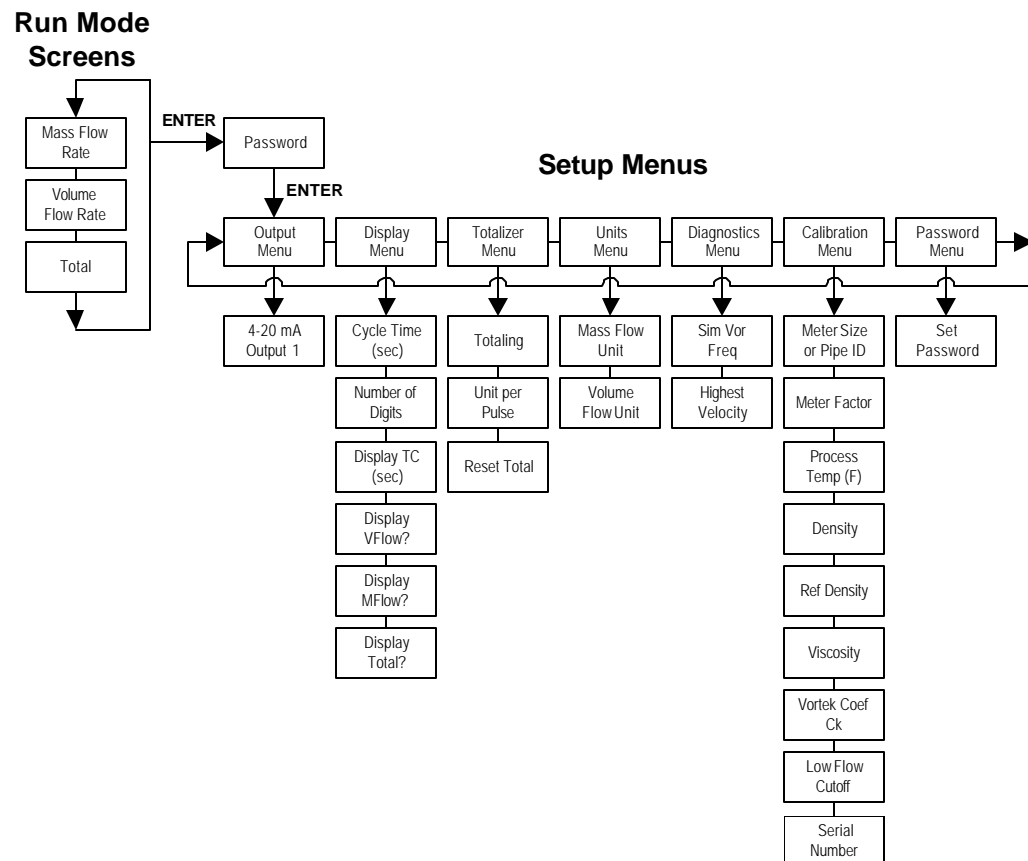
Run Mode Screens

Mass Flow Rate

Volume Flow Rate

Total

ENTER

Password

ENTER

Setup Menus

Output Menu

4-20 mA Output 1

Display Menu

Cycle Time (sec)

Number of Digits

Display TC (sec)

Display VFlow?

Display MFlow?

Display Total?

Totalizer Menu

Totaling

Unit per Pulse

Reset Total

Units Menu

Mass Flow Unit

Volume Flow Unit

Diagnostics Menu

Sim Vor Freq

Highest Velocity

Calibration Menu

Meter Size or Pipe ID

Meter Factor

Process Temp (F)

Density

Ref Density

Viscosity

Vortek Coef Ck

Low Flow Cutoff

Serial Number

Password Menu

Set Password